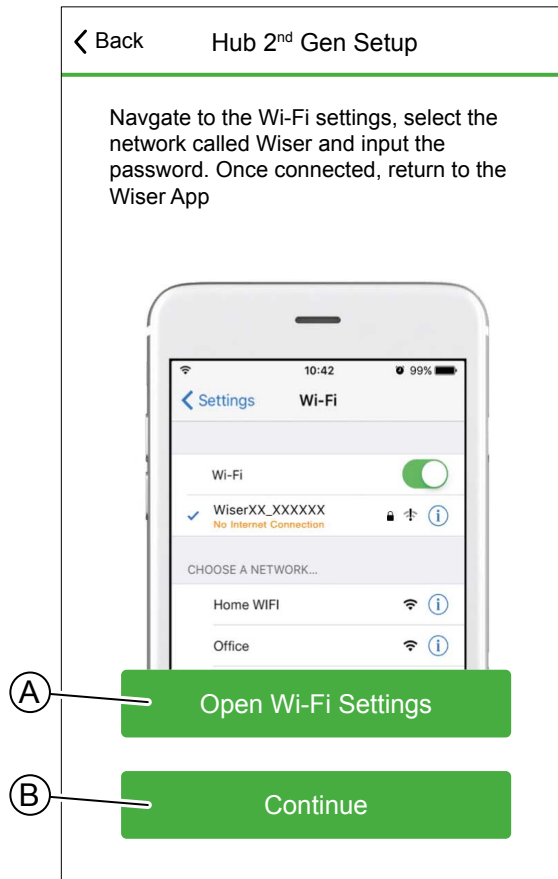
Back Hub 2$^{nd}$ Gen Setup

Navgate to the Wi-Fi settings, select the network called Wiser and input the password. Once connected, return to the Wiser App

10:42 99%

Settings Wi-Fi

Wi-Fi

WiserXX_XXXXXX
No Internet Connection

CHOOSE A NETWORK...

Home WIFI

Office

A

Open Wi-Fi Settings

B

Continue